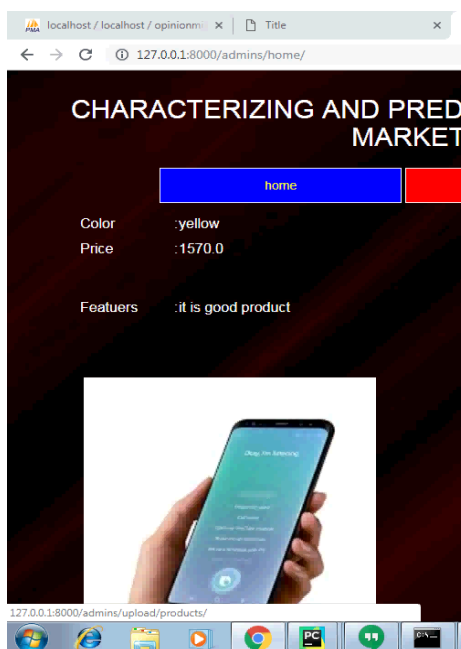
localhost / localhost / opinionmi ×
Title ×
127.0.0.1:8000/admins/home/

CHARACTERIZING AND PRED
MARKET

home

Color :yellow
Price :1570.0

Featuers :it is good product

Okay, I'm Samsung

127.0.0.1:8000/admins/upload/products/